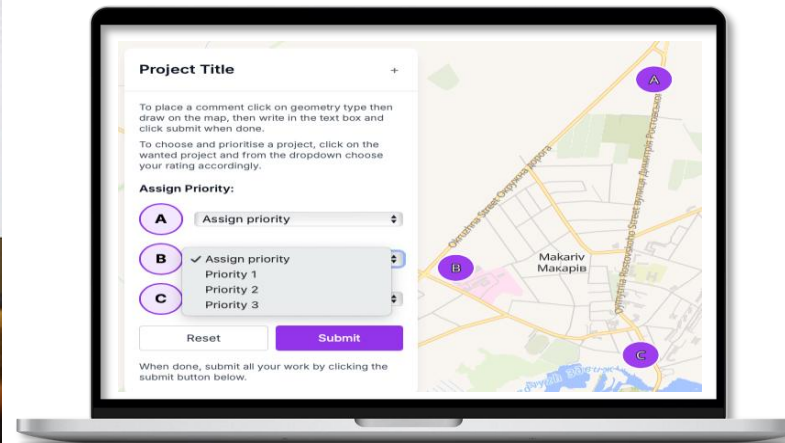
Project Title +

To place a comment click on geometry type then draw on the map, then write in the text box and click submit when done.

To choose and prioritise a project, click on the wanted project and from the dropdown choose your rating accordingly.

Assign Priority:

A Assign priority

B ✓ Assign priority
Priority 1
Priority 2
Priority 3

C

Reset Submit

When done, submit all your work by clicking the submit button below.

A

B

C

Makariv
Макарів

Okruzhna Street Окружна дорога

Dmytra Rostovskoho Street вулиця Дмитра Ростовського

Dmytra Rostovskoho Street вулиця Дмитра Ростовського